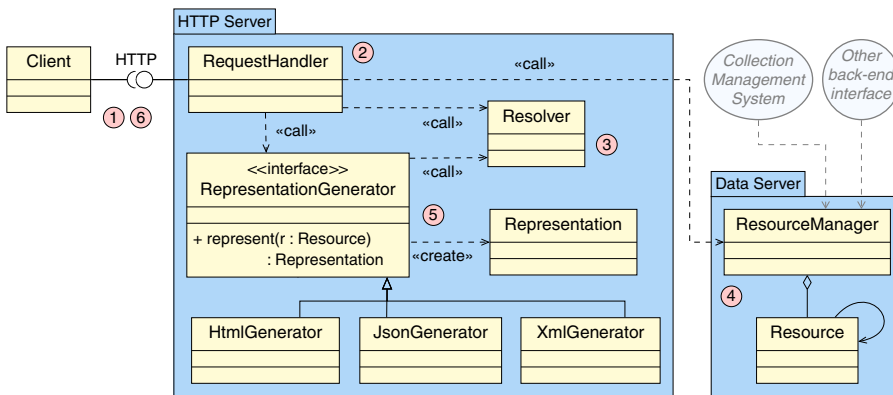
HTTP Server

Client

HTTP

1 6

RequestHandler

2

«call»

Collection Management System

Other back-end interface

«call»

Resolver

«call»

3

<<interface>> RepresentationGenerator

«call»

5

+ represent(r : Resource) : Representation

Representation

«create»

Data Server

ResourceManager

4

HtmlGenerator

JsonGenerator

XmlGenerator

Resource